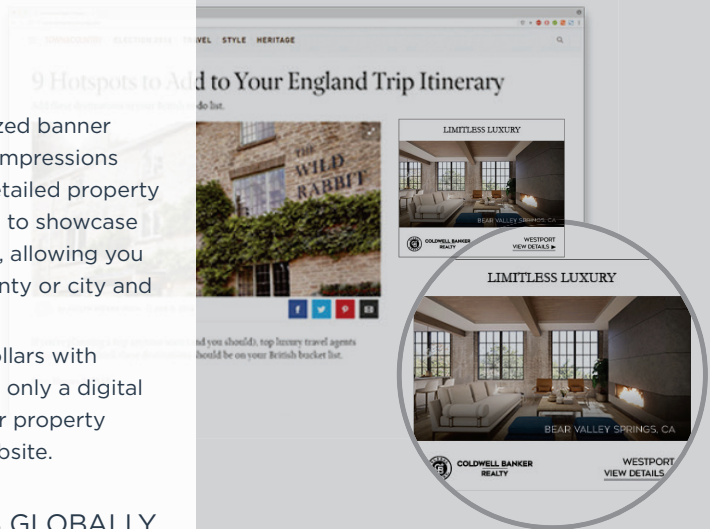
zed banner
mpressions
tailed property
to showcase
, allowing you
nty or city and

ollars with
only a digital
r property
osite.

L GLOBALLY

VEL STYLE HERITAGE

9 Hotspots to Add to Your England Trip Itinerary

THE WILD RABBIT

LIMITLESS LUXURY

BEAR VALLEY SPRINGS, CA

COLDWELL BANKER REALTY

WESTPORT
VIEW DETAILS ▶

LIMITLESS LUXURY

BEAR VALLEY SPRINGS, CA

COLDWELL BANKER REALTY

WESTPORT
VIEW DETAILS